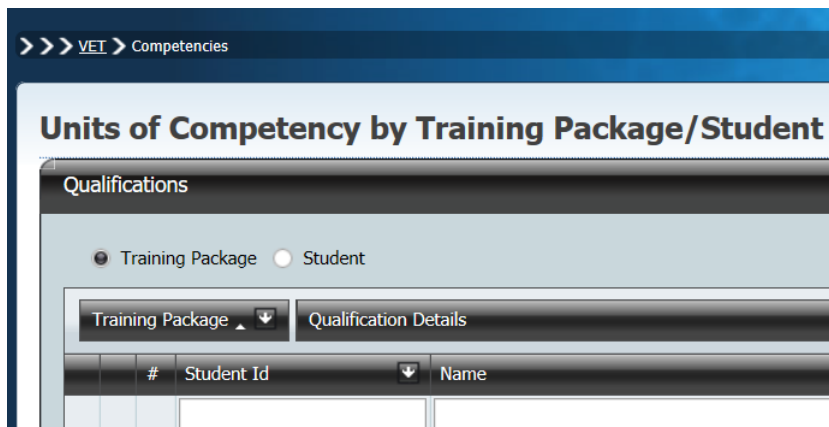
> > > VET > Competencies

Units of Competency by Training Package/Student

Qualifications

Training Package Student

Training Package Qualification Details

| # | Student Id | Name |
|---|---|---|
| | | |